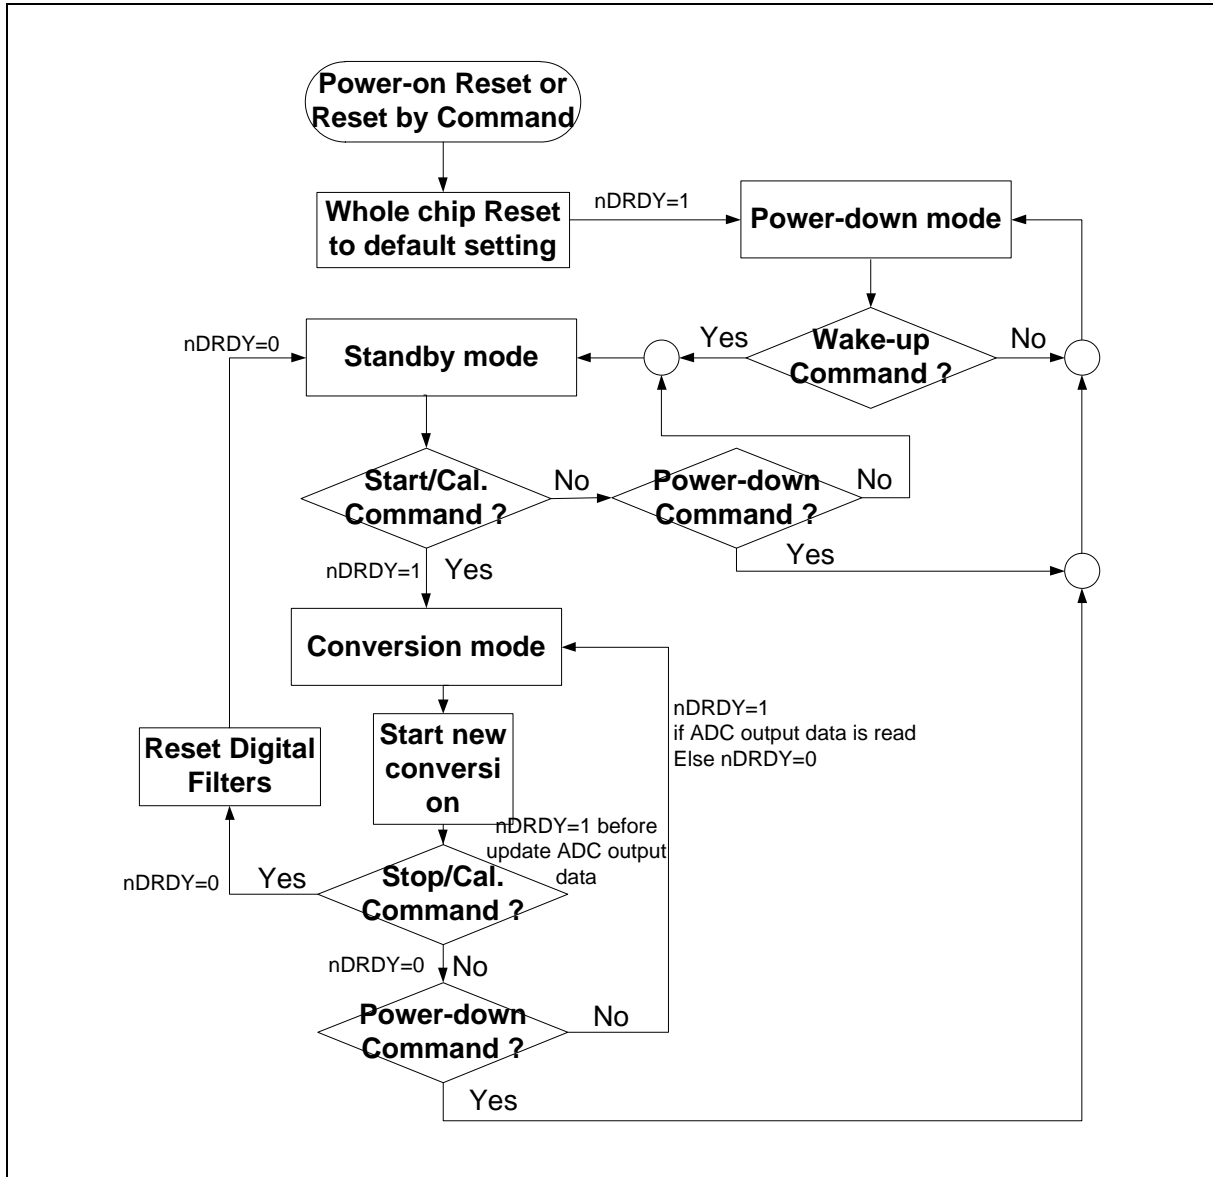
Power-on Reset or Reset by Command

Whole chip Reset to default setting

nDRDY=1

Power-down mode

Wake-up Command ?

Yes

No

nDRDY=0

Standby mode

Start/Cal. Command ?

No

Power-down Command ?

No

Yes

nDRDY=1

Yes

Conversion mode

nDRDY=1
if ADC output data is read
Else nDRDY=0

Reset Digital Filters

Start new conversi on

nDRDY=1 before update ADC output data

nDRDY=0

Yes

Stop/Cal. Command ?

nDRDY=0

No

Power-down Command ?

No

Yes